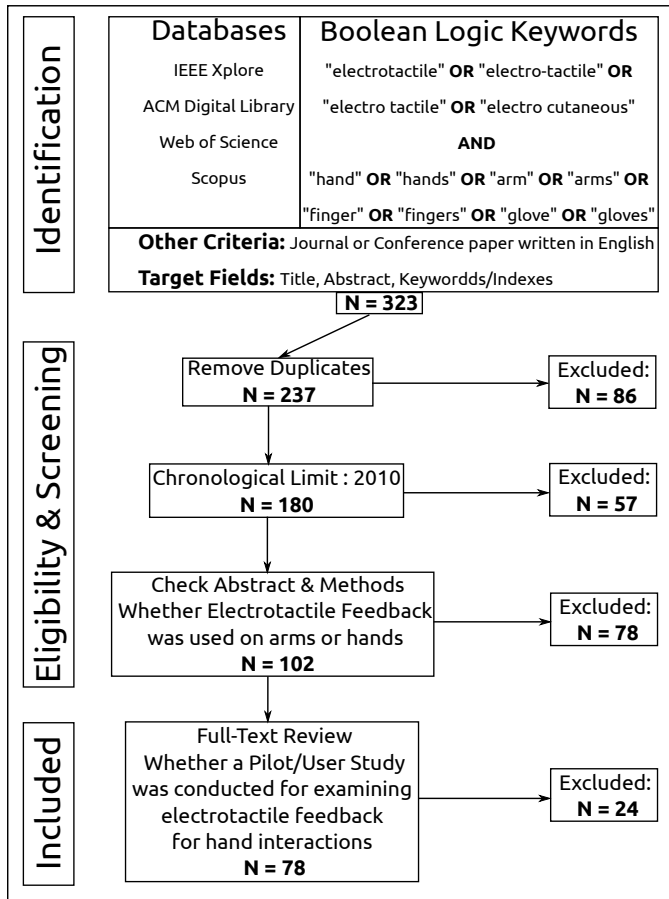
Identification

| Databases | Boolean Logic Keywords |
|---|---|
| IEEE Xplore | "electrotactile" **OR** "electro-tactile" **OR** |
| ACM Digital Library | "electro tactile" **OR** "electro cutaneous" |
| Web of Science | **AND** |
| Scopus | "hand" **OR** "hands" **OR** "arm" **OR** "arms" **OR** |
| | "finger" **OR** "fingers" **OR** "glove" **OR** "gloves" |

**Other Criteria:** Journal or Conference paper written in English

**Target Fields:** Title, Abstract, Keywordds/Indexes

**N = 323**

Eligibility & Screening

Remove Duplicates
**N = 237**

Excluded:
**N = 86**

Chronological Limit : 2010
**N = 180**

Excluded:
**N = 57**

Check Abstract & Methods
Whether Electrotactile Feedback was used on arms or hands
**N = 102**

Excluded:
**N = 78**

Included

Full-Text Review
Whether a Pilot/User Study was conducted for examining electrotactile feedback for hand interactions
**N = 78**

Excluded:
**N = 24**